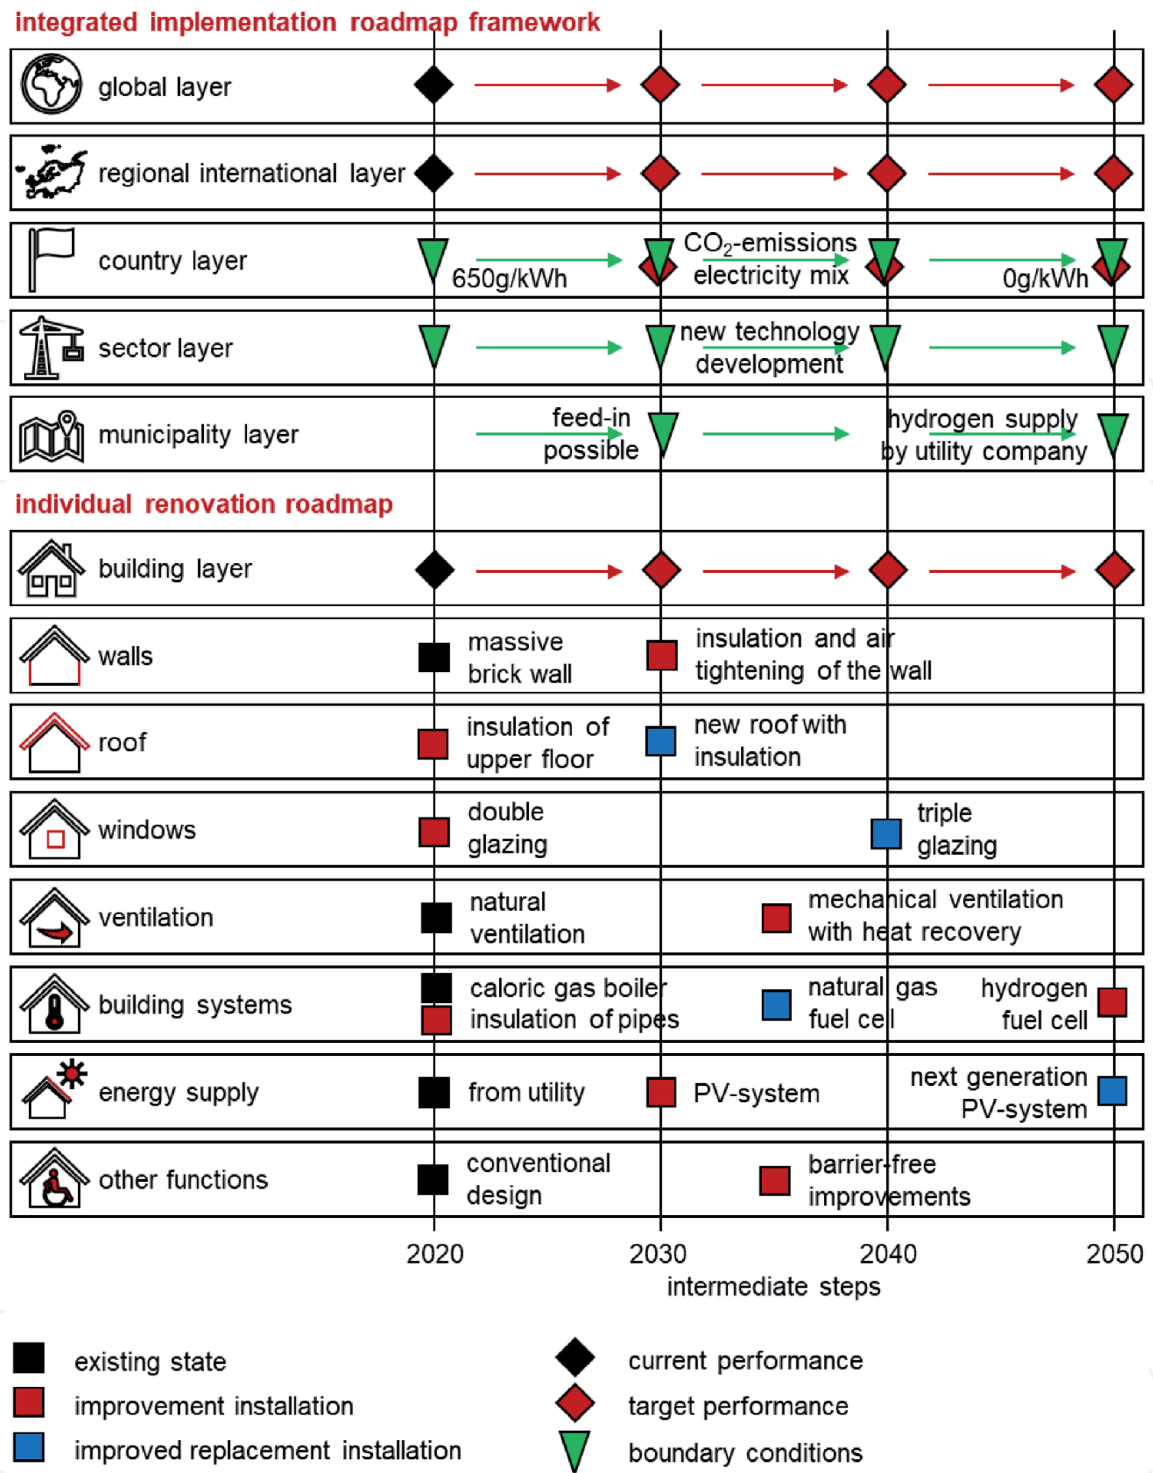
integrated implementation roadmap framework

global layer

regional international layer

country layer

650g/kWh

$CO_2$-emissions electricity mix

0g/kWh

sector layer

new technology development

municipality layer

feed-in possible

hydrogen supply by utility company

individual renovation roadmap

building layer

walls

massive brick wall

insulation and air tightening of the wall

roof

insulation of upper floor

new roof with insulation

windows

double glazing

triple glazing

ventilation

natural ventilation

mechanical ventilation with heat recovery

building systems

caloric gas boiler insulation of pipes

natural gas fuel cell

hydrogen fuel cell

energy supply

from utility

PV-system

next generation PV-system

other functions

conventional design

barrier-free improvements

2020 2030 2040 2050

intermediate steps

existing state

improvement installation

improved replacement installation

current performance

target performance

boundary conditions